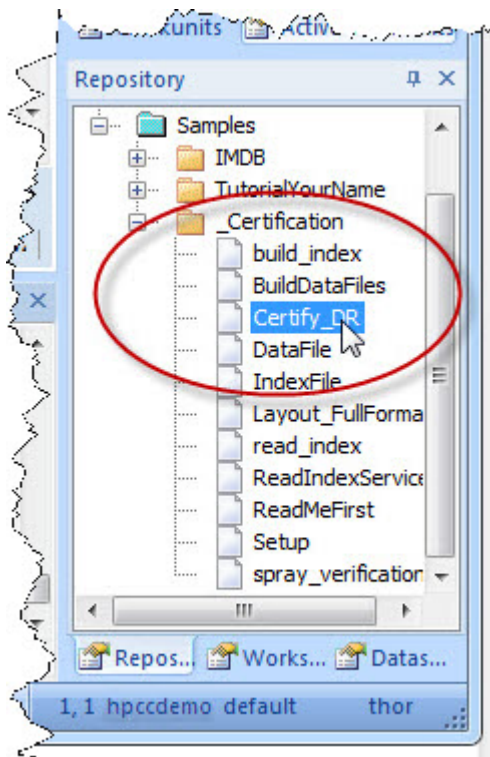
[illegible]kunits Active

Repository

Samples
IMDB
TutorialYourName
_Certification
build_index
BuildDataFiles
Certify_DR
DataFile
IndexFile
Layout_FullForma
read_index
ReadIndexService
ReadMeFirst
Setup
spray_verification

Repos... Works... Datas...

1, 1 hpccdemo default thor